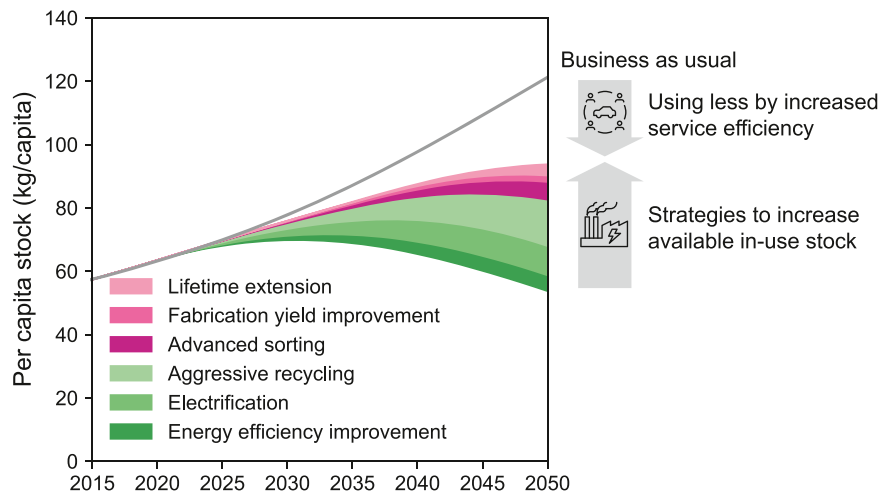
140
120
100
80
60
40
20
0
Per capita stock (kg/capita)
2015 2020 2025 2030 2035 2040 2045 2050

Lifetime extension
Fabrication yield improvement
Advanced sorting
Aggressive recycling
Electrification
Energy efficiency improvement

Business as usual
Using less by increased service efficiency
Strategies to increase available in-use stock